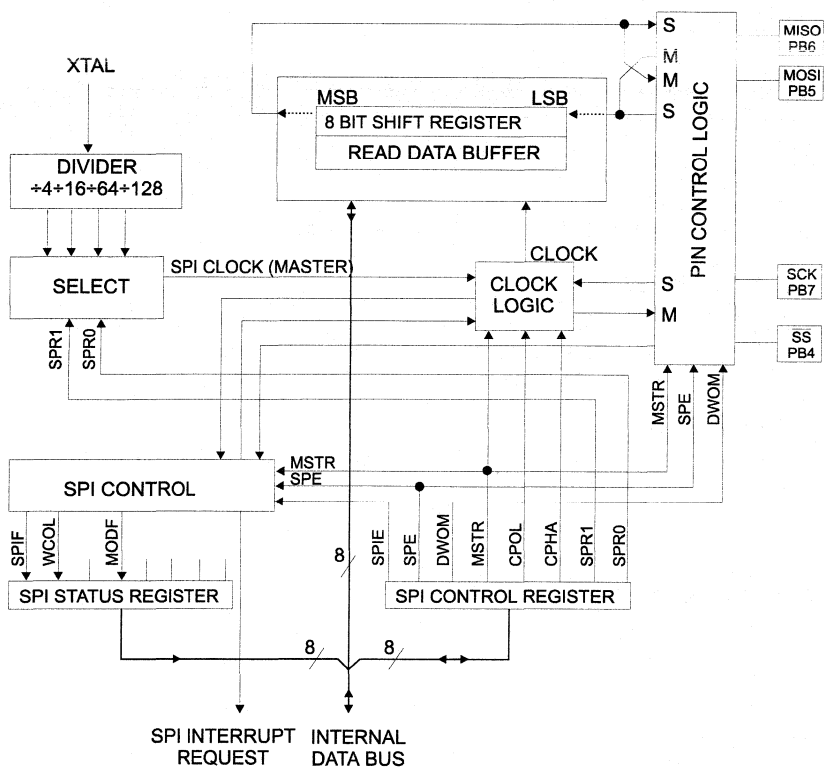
XTAL

DIVIDER
÷4÷16÷64÷128

SELECT

SPI CLOCK (MASTER)

MSB LSB
8 BIT SHIFT REGISTER
READ DATA BUFFER

CLOCK
CLOCK LOGIC

S
M
M
S
S
M

PIN CONTROL LOGIC

MISO PB6
MOSI PB5
SCK PB7
$\overline{SS}$ PB4

SPR1
SPR0

MSTR
SPE
DWOM

SPI CONTROL
MSTR
SPE

SPIF
WCOL
MODF

8

SPIE
SPE
DWOM
MSTR
CPOL
CPHA
SPR1
SPR0

SPI STATUS REGISTER
SPI CONTROL REGISTER

8
8

SPI INTERRUPT REQUEST
INTERNAL DATA BUS